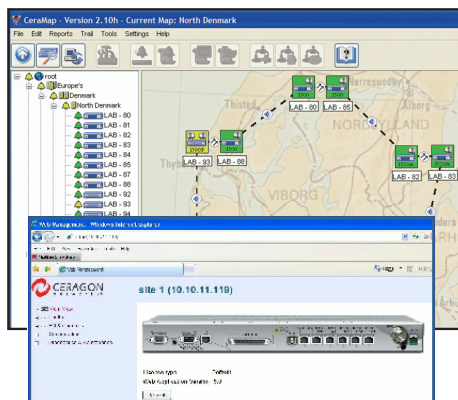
CeraMap - Version 2.10h - Current Map: North Denmark

File Edit Reports Trail Tools Settings Help

root
Europe's
Denmark
North Denmark
LAB - 80
LAB - 81
LAB - 82
LAB - 83
LAB - 84
LAB - 85
LAB - 86
LAB - 87
LAB - 88
LAB - 92
LAB - 93
LAB - 94

LAB - 80
LAB - 85
LAB - 93
LAB - 88
LAB - 82
LAB - 8
Thisted
NORDJYLLAND
VIBORG

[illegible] - Windows Internet Explorer

CERAGON

site 1 (10.10.11.118)

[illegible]